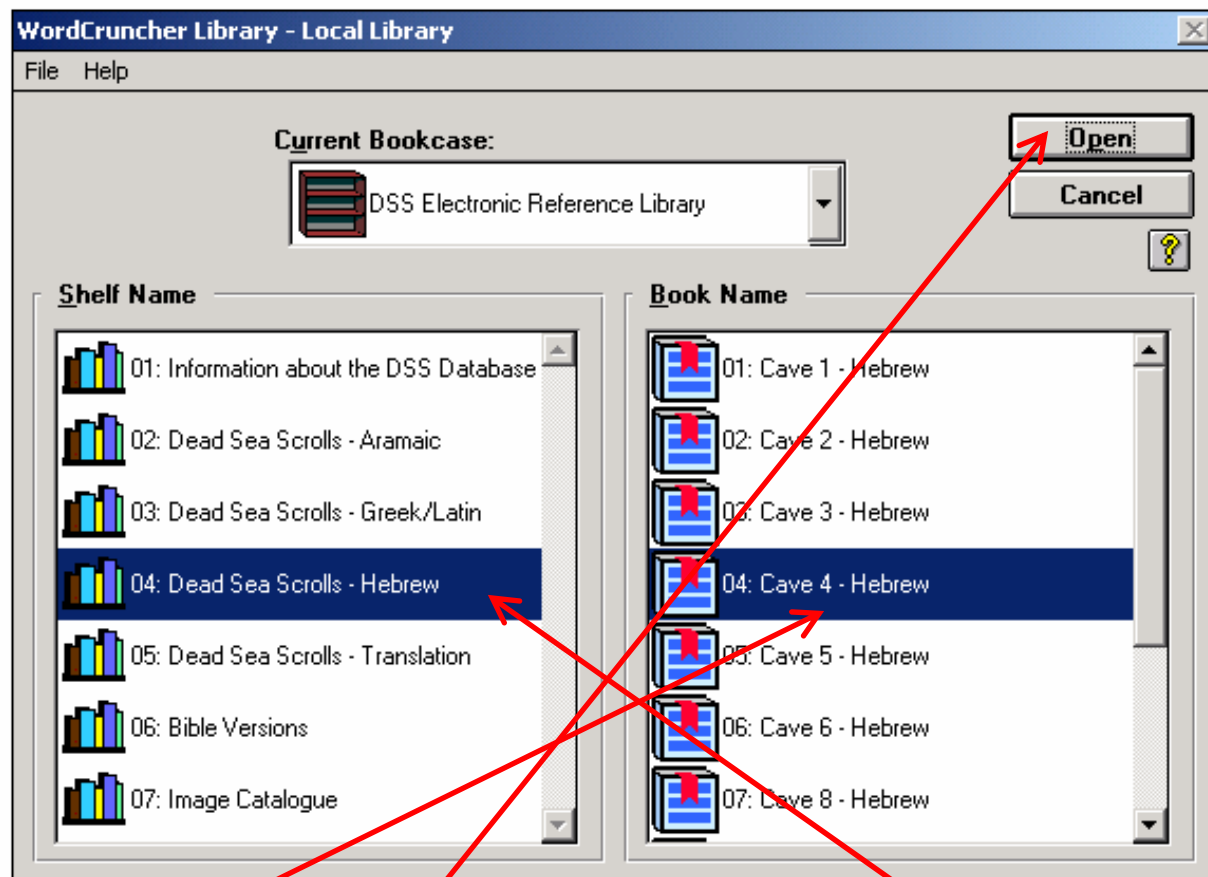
WordCruncher Library - Local Library

File Help

Current Bookcase:

DSS Electronic Reference Library

Open

Cancel

?

Shelf Name

01: Information about the DSS Database
02: Dead Sea Scrolls - Aramaic
03: Dead Sea Scrolls - Greek/Latin
04: Dead Sea Scrolls - Hebrew
05: Dead Sea Scrolls - Translation
06: Bible Versions
07: Image Catalogue

Book Name

01: Cave 1 - Hebrew
02: Cave 2 - Hebrew
03: Cave 3 - Hebrew
04: Cave 4 - Hebrew
05: Cave 5 - Hebrew
06: Cave 6 - Hebrew
07: Cave 8 - Hebrew